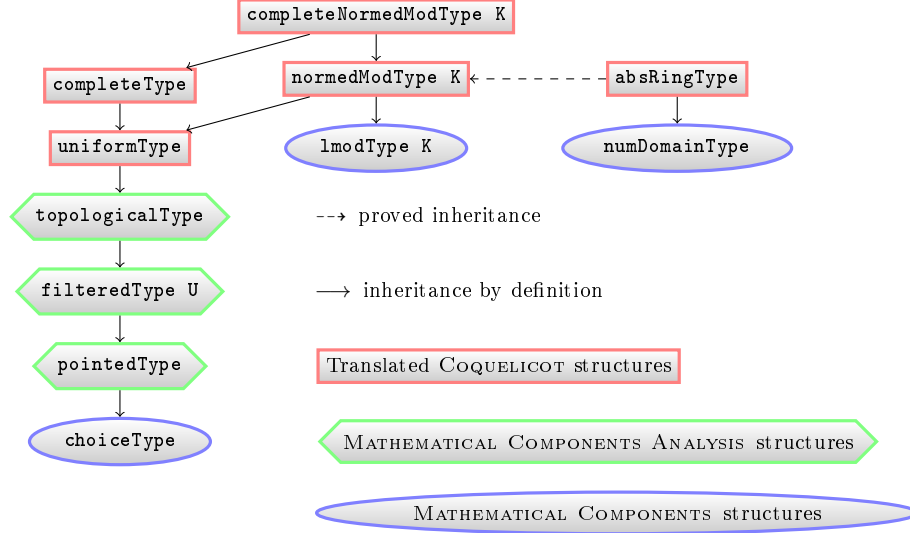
completeNormedModType K

completeType

normedModType K

absRingType

uniformType

lmodType K

numDomainType

topologicalType

--→ proved inheritance

filteredType U

⟶ inheritance by definition

pointedType

Translated Coquelicot structures

choiceType

Mathematical Components Analysis structures

Mathematical Components structures